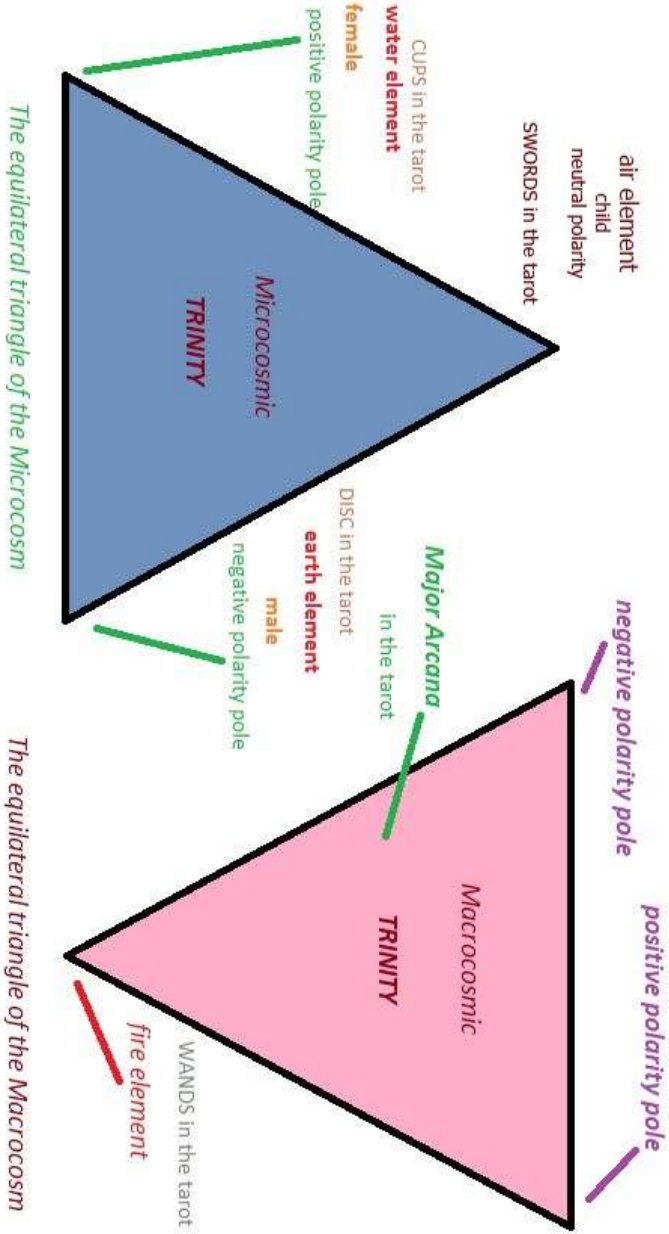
air element
child
neutral polarity
SWORDS in the tarot

CUPS in the tarot
water element
female
positive polarity pole

Microcosmic
TRINITY

The equilateral triangle of the Microcosm

DISC in the tarot
earth element
male
negative polarity pole

Major Arcana
in the tarot

negative polarity pole

positive polarity pole

Macrocosmic
TRINITY

WANDS in the tarot
fire element

The equilateral triangle of the Macrocosm